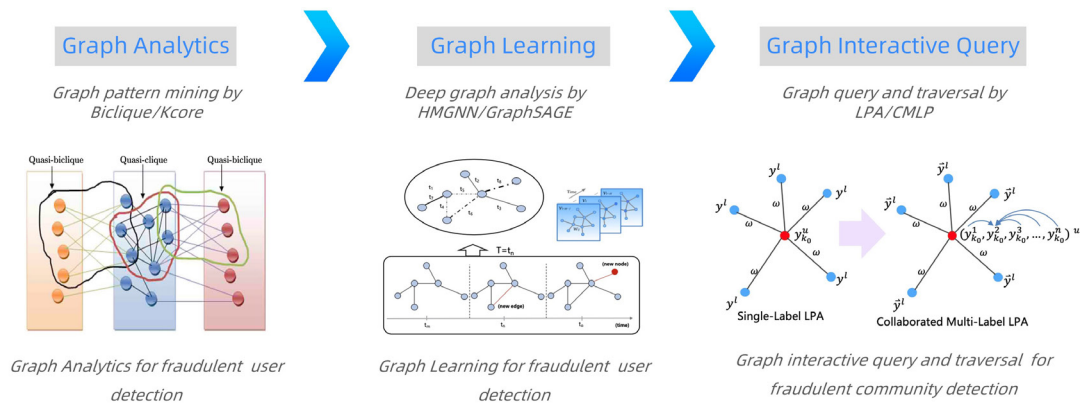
Graph Analytics

Graph pattern mining by Biclique/Kcore

Quasi-biclique

Quasi-clique

Quasi-biclique

Graph Analytics for fraudulent user detection

Graph Learning

Deep graph analysis by HMGNN/GraphSAGE

$t_1$ $t_2$ $t_3$ $t_4$ $t_5$ $t_6$

T=$t_n$

(new node)

(new edge)

$t_m$ $t_n$ $t_k$ (time)

Graph Learning for fraudulent user detection

Graph Interactive Query

Graph query and traversal by LPA/CMLP

$y^l$ $y^l$ $y^l$ $y^l$ $y^l$

$\omega$ $\omega$ $\omega$ $\omega$ $\omega$

$y^u_{k_0}$

Single-Label LPA

$\tilde{y}^l$ $\tilde{y}^l$ $\tilde{y}^l$ $\tilde{y}^l$ $\tilde{y}^l$

$\omega$ $\omega$ $\omega$ $\omega$ $\omega$

$(y^1_{k_0}, y^2_{k_0}, y^3_{k_0}, \dots, y^n_{k_0})^u$

Collaborated Multi-Label LPA

Graph interactive query and traversal for fraudulent community detection